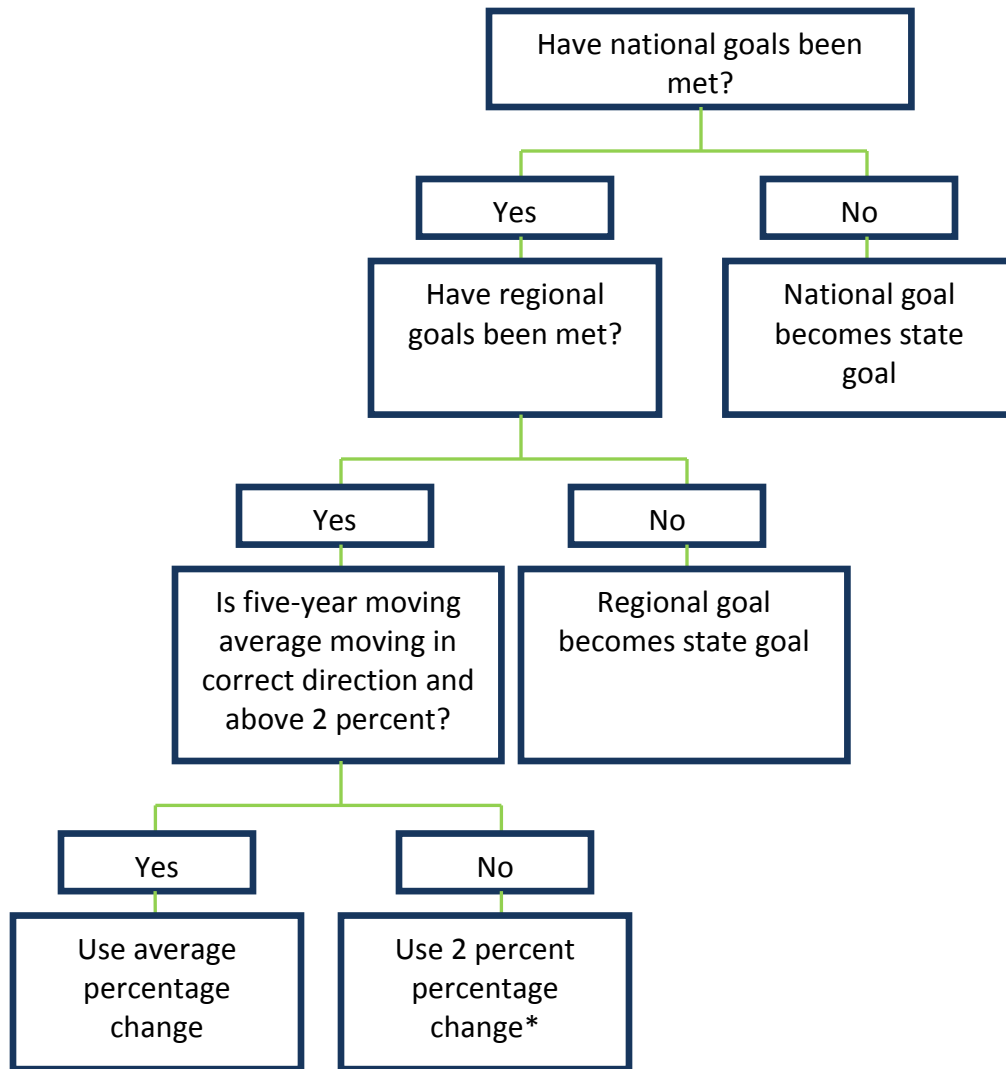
Have national goals been met?

Yes

No

Have regional goals been met?

National goal becomes state goal

Yes

No

Is five-year moving average moving in correct direction and above 2 percent?

Regional goal becomes state goal

Yes

No

Use average percentage change

Use 2 percent percentage change*